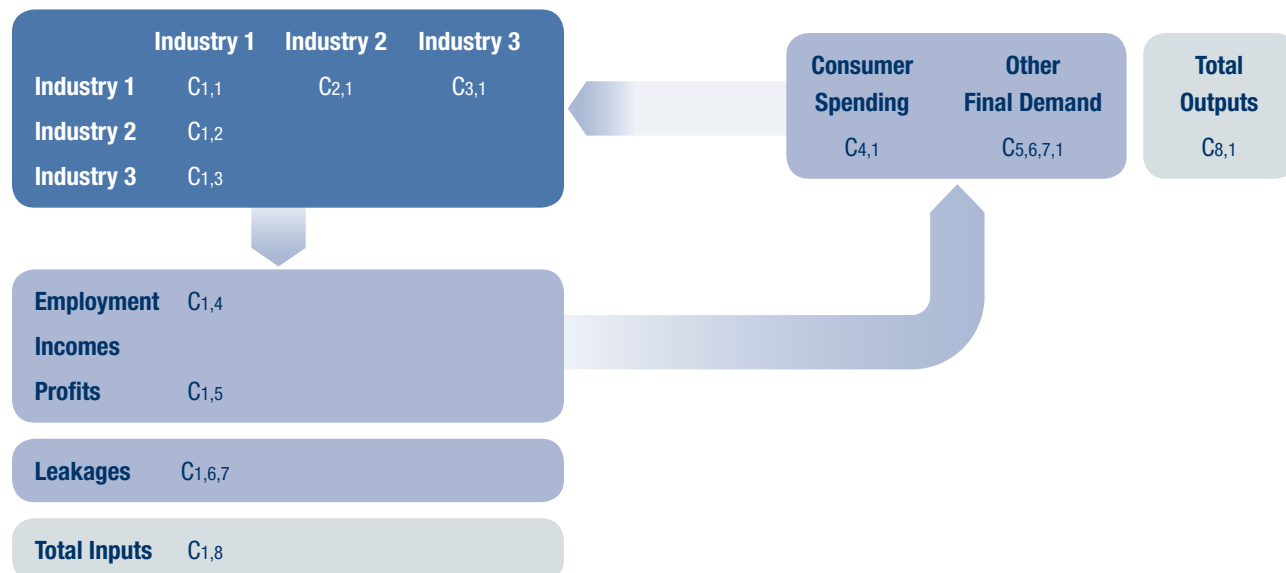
| | Industry 1 | Industry 2 | Industry 3 |
|---|---|---|---|
| Industry 1 | $C_{1,1}$ | $C_{2,1}$ | $C_{3,1}$ |
| Industry 2 | $C_{1,2}$ | | |
| Industry 3 | $C_{1,3}$ | | |

| Consumer Spending | Other Final Demand |
|---|---|
| $C_{4,1}$ | $C_{5,6,7,1}$ |

Total Outputs
$C_{8,1}$

Employment Incomes $C_{1,4}$

Profits $C_{1,5}$

Leakages $C_{1,6,7}$

Total Inputs $C_{1,8}$